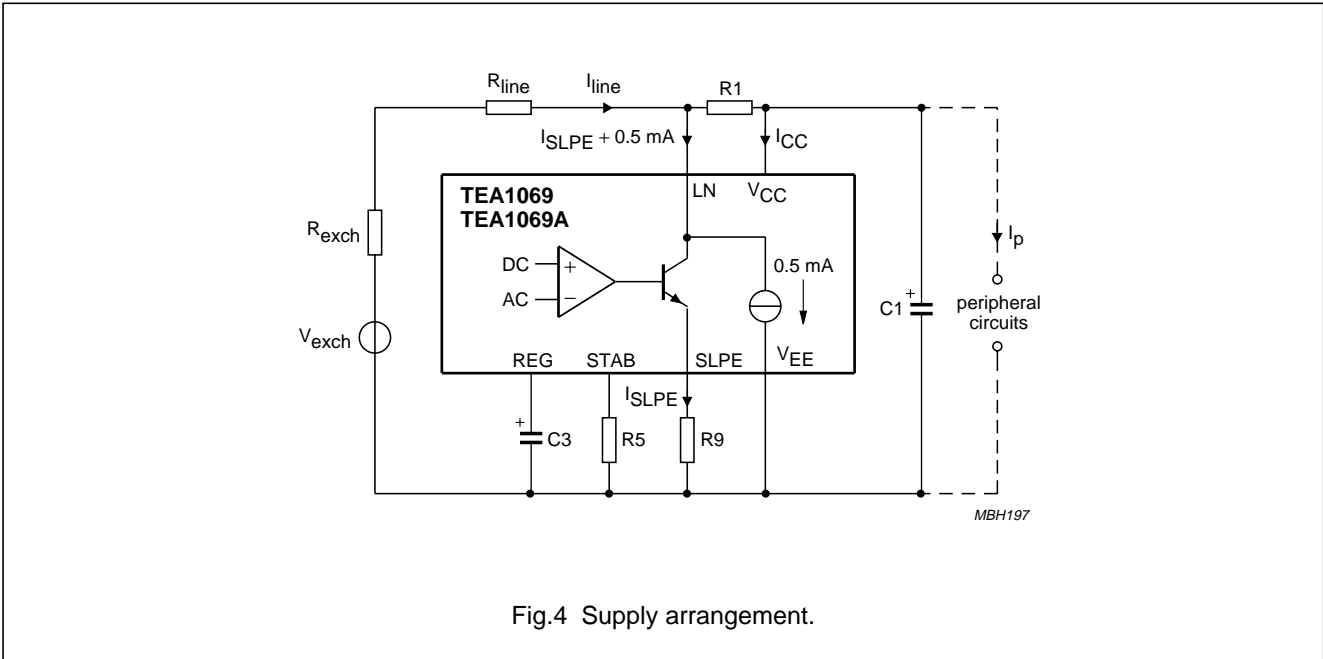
$R_{line}$ $I_{line}$ R1

$I_{SLPE}$ + 0.5 mA $I_{CC}$

TEA1069
TEA1069A

LN $V_{CC}$

$R_{exch}$

$I_p$

DC +
AC −

0.5 mA

C1 +

peripheral circuits

$V_{exch}$

REG STAB SLPE $V_{EE}$

$I_{SLPE}$

+ C3 R5 R9

MBH197

Fig.4 Supply arrangement.